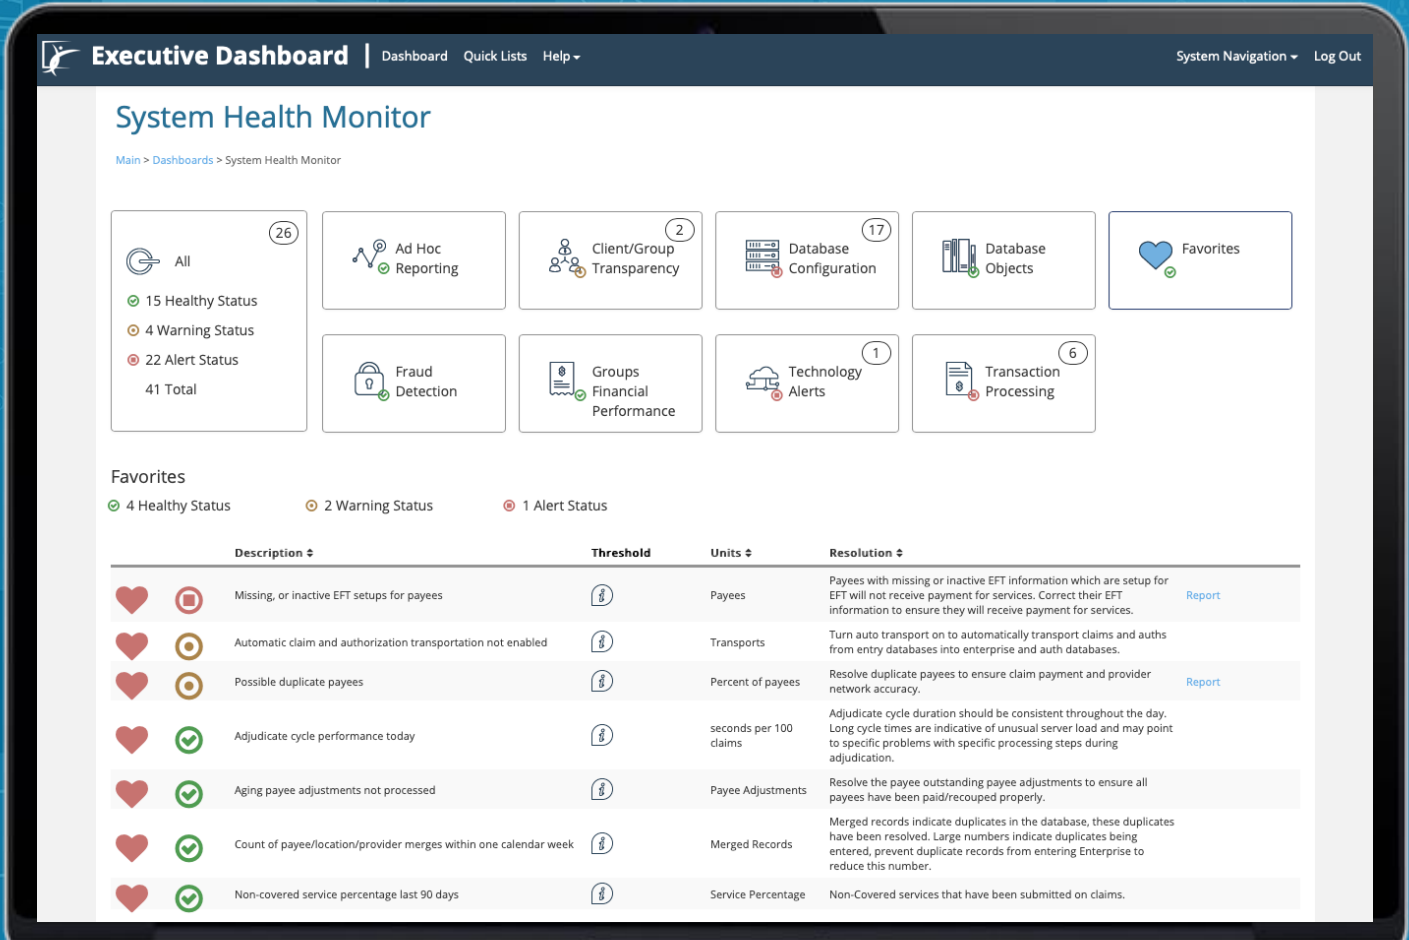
Executive Dashboard | Dashboard Quick Lists Help ▾ System Navigation ▾ Log Out

System Health Monitor

Main > Dashboards > System Health Monitor

26
All
15 Healthy Status
4 Warning Status
22 Alert Status
41 Total

Ad Hoc Reporting

2
Client/Group Transparency

17
Database Configuration

Database Objects

Favorites

Fraud Detection

Groups Financial Performance

1
Technology Alerts

6
Transaction Processing

Favorites
4 Healthy Status
2 Warning Status
1 Alert Status

| | | Description ⇕ | Threshold | Units ⇕ | Resolution ⇕ | |
|---|---|---|---|---|---|---|
| | | Missing, or inactive EFT setups for payees | | Payees | Payees with missing or inactive EFT information which are setup for EFT will not receive payment for services. Correct their EFT information to ensure they will receive payment for services. | Report |
| | | Automatic claim and authorization transportation not enabled | | Transports | Turn auto transport on to automatically transport claims and auths from entry databases into enterprise and auth databases. | |
| | | Possible duplicate payees | | Percent of payees | Resolve duplicate payees to ensure claim payment and provider network accuracy. | Report |
| | | Adjudicate cycle performance today | | seconds per 100 claims | Adjudicate cycle duration should be consistent throughout the day. Long cycle times are indicative of unusual server load and may point to specific problems with specific processing steps during adjudication. | |
| | | Aging payee adjustments not processed | | Payee Adjustments | Resolve the payee outstanding payee adjustments to ensure all payees have been paid/recouped properly. | |
| | | Count of payee/location/provider merges within one calendar week | | Merged Records | Merged records indicate duplicates in the database, these duplicates have been resolved. Large numbers indicate duplicates being entered, prevent duplicate records from entering Enterprise to reduce this number. | |
| | | Non-covered service percentage last 90 days | | Service Percentage | Non-Covered services that have been submitted on claims. | |